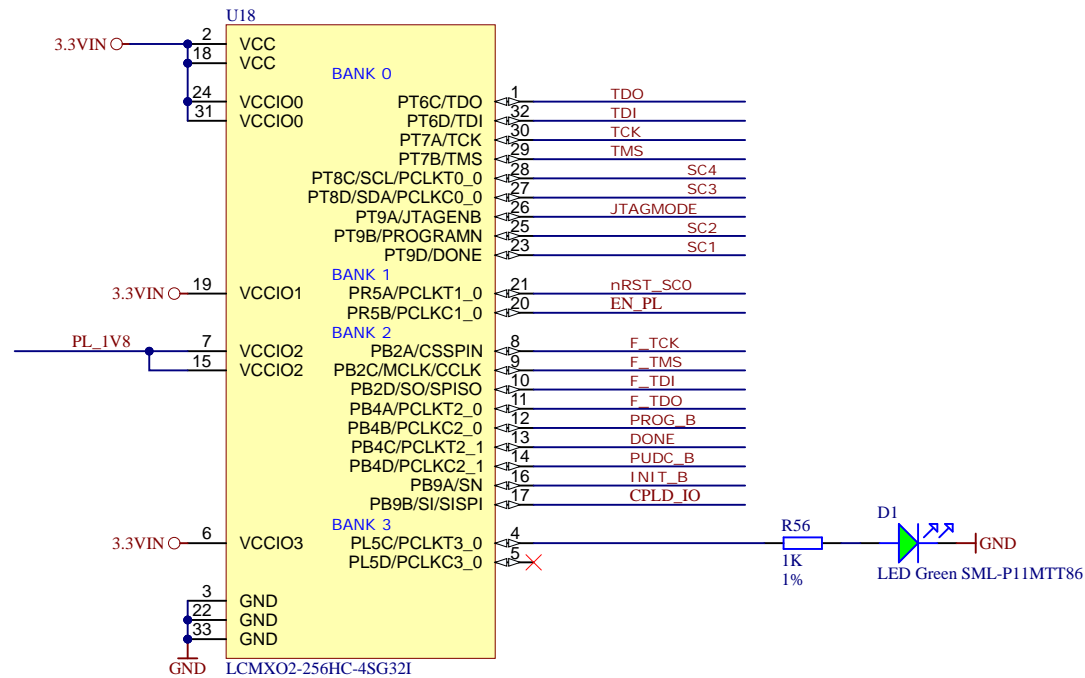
U18

3.3VIN
2 VCC
18 VCC
BANK 0
24 VCCIO0
31 VCCIO0

PT6C/TDO 1 TDO
PT6D/TDI 32 TDI
PT7A/TCK 30 TCK
PT7B/TMS 29 TMS
PT8C/SCL/PCLKT0_0 28 SC4
PT8D/SDA/PCLKC0_0 27 SC3
PT9A/JTAGENB 26 JTAGMODE
PT9B/PROGRAMN 25 SC2
PT9D/DONE 23 SC1

BANK 1
3.3VIN 19 VCCIO1
PR5A/PCLKT1_0 21 nRST_SC0
PR5B/PCLKC1_0 20 EN_PL

BANK 2
PL_1V8 7 VCCIO2
15 VCCIO2
PB2A/CSSPIN 8 F_TCK
PB2C/MCLK/CCLK 9 F_TMS
PB2D/SO/SPISO 10 F_TDI
PB4A/PCLKT2_0 11 F_TDO
PB4B/PCLKC2_0 12 PROG_B
PB4C/PCLKT2_1 13 DONE
PB4D/PCLKC2_1 14 PUDC_B
PB9A/SN 16 INIT_B
PB9B/SI/SISPI 17 CPLD_IO

BANK 3
3.3VIN 6 VCCIO3
PL5C/PCLKT3_0 4
PL5D/PCLKC3_0 5

R56
1K
1%

D1
GND
LED Green SML-P11MTT86

3 GND
22 GND
33 GND
GND
LCMXO2-256HC-4SG32I